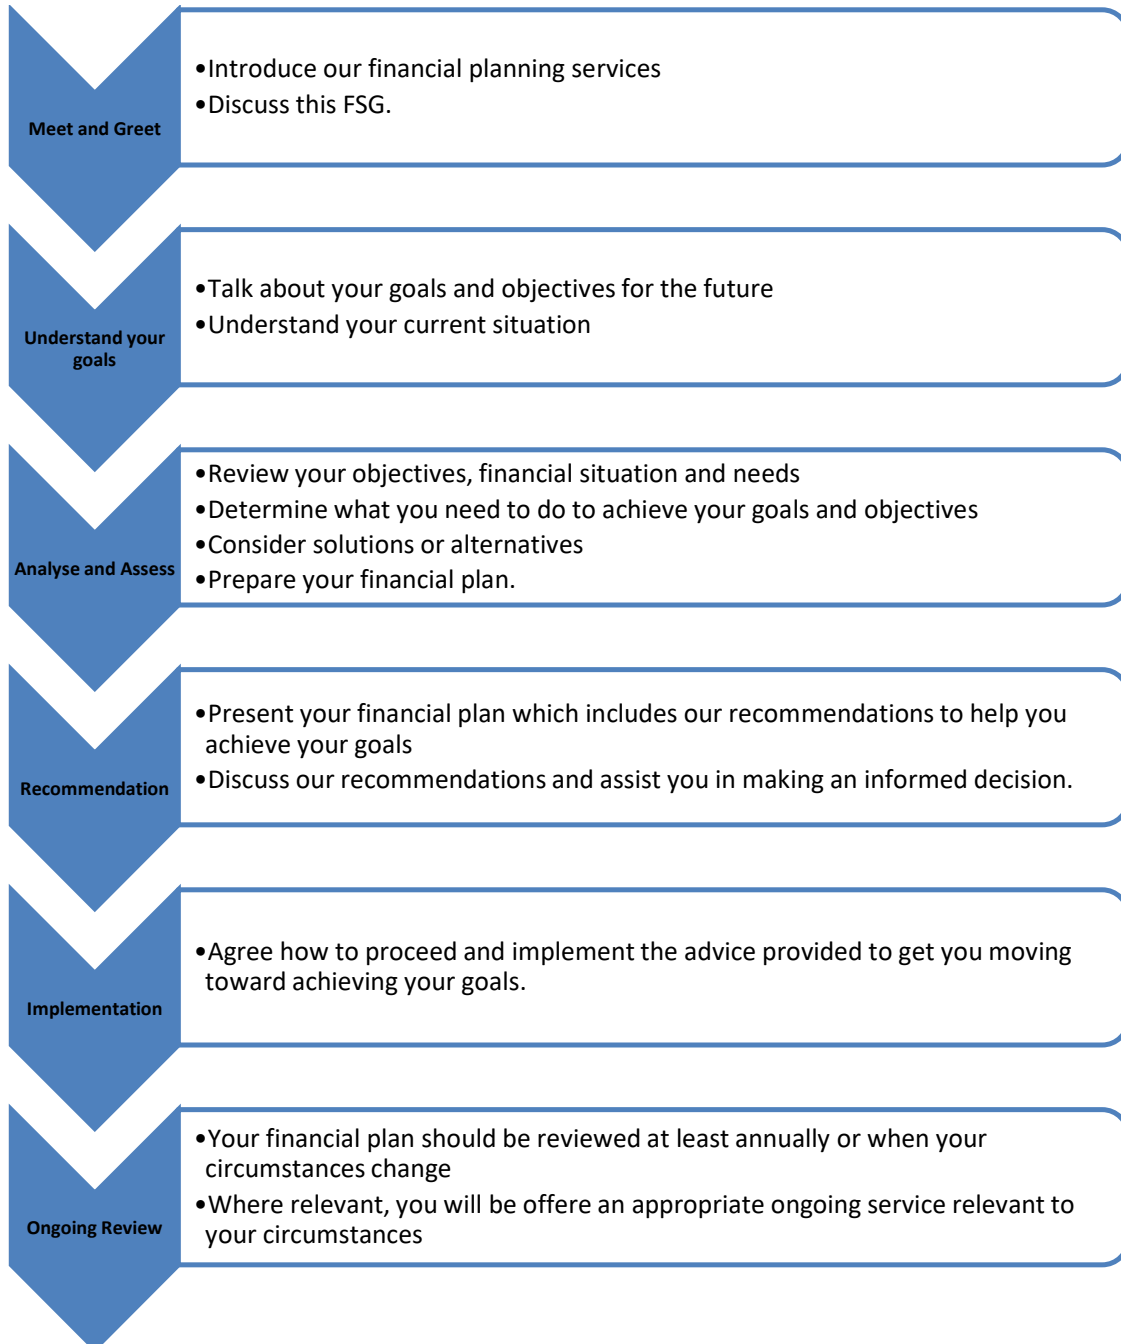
Meet and Greet

•Introduce our financial planning services
•Discuss this FSG.

Understand your goals

•Talk about your goals and objectives for the future
•Understand your current situation

Analyse and Assess

•Review your objectives, financial situation and needs
•Determine what you need to do to achieve your goals and objectives
•Consider solutions or alternatives
•Prepare your financial plan.

Recommendation

•Present your financial plan which includes our recommendations to help you achieve your goals
•Discuss our recommendations and assist you in making an informed decision.

Implementation

•Agree how to proceed and implement the advice provided to get you moving toward achieving your goals.

Ongoing Review

•Your financial plan should be reviewed at least annually or when your circumstances change
•Where relevant, you will be offere an appropriate ongoing service relevant to your circumstances